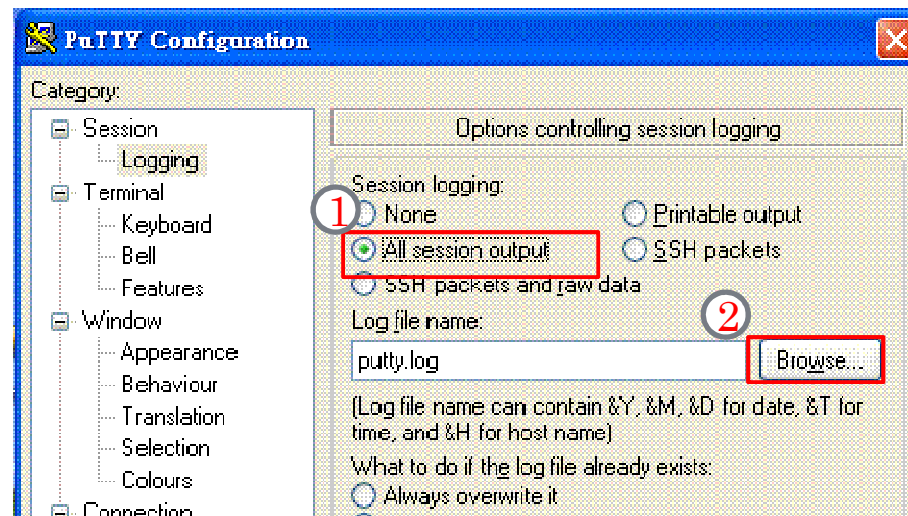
PuTTY Configuration

Category:

Session
Logging
Terminal
Keyboard
Bell
Features
Window
Appearance
Behaviour
Translation
Selection
Colours
Connection

Options controlling session logging

Session logging:

1

None

Printable output

All session output

SSH packets

SSH packets and raw data

Log file name:

2

putty.log

Browse...

(Log file name can contain &Y, &M, &D for date, &T for time, and &H for host name)

What to do if the log file already exists:

Always overwrite it